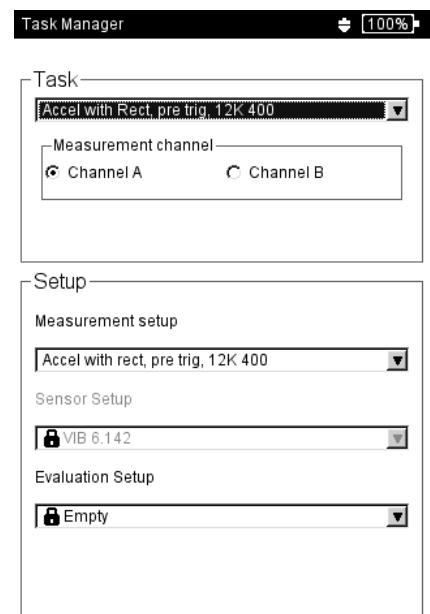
Task Manager 100%

Task

Accel with Rect, pre trig, 12K 400

Measurement channel

Channel A

Channel B

Setup

Measurement setup

Accel with rect, pre trig, 12K 400

Sensor Setup

VIB 6.142

Evaluation Setup

Empty